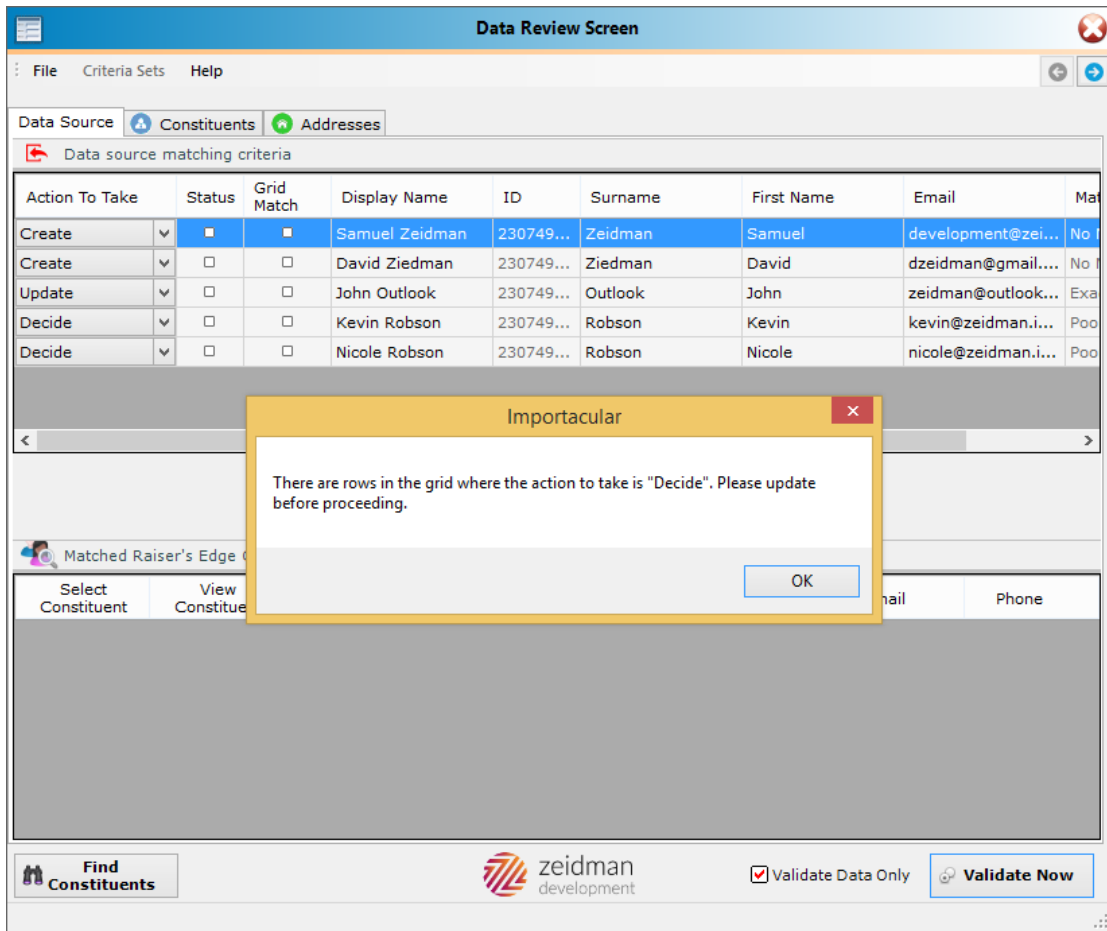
Data Review Screen

File Criteria Sets Help

Data Source | Constituents | Addresses

Data source matching criteria

| Action To Take | Status | Grid Match | Display Name | ID | Surname | First Name | Email | Mat |
|---|---|---|---|---|---|---|---|---|
| Create | ☐ | ☐ | Samuel Zeidman | 230749... | Zeidman | Samuel | development@zei... | No |
| Create | ☐ | ☐ | David Ziedman | 230749... | Ziedman | David | dzeidman@gmail.... | No |
| Update | ☐ | ☐ | John Outlook | 230749... | Outlook | John | zeidman@outlook... | Exa |
| Decide | ☐ | ☐ | Kevin Robson | 230749... | Robson | Kevin | kevin@zeidman.i... | Poo |
| Decide | ☐ | ☐ | Nicole Robson | 230749... | Robson | Nicole | nicole@zeidman.i... | Poo |

Importacular

There are rows in the grid where the action to take is "Decide". Please update before proceeding.

OK

Matched Raiser's Edge C

| Select Constituent | View Constitue | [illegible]ail | Phone |
|---|---|---|---|

Find Constituents

zeidman development

Validate Data Only

Validate Now